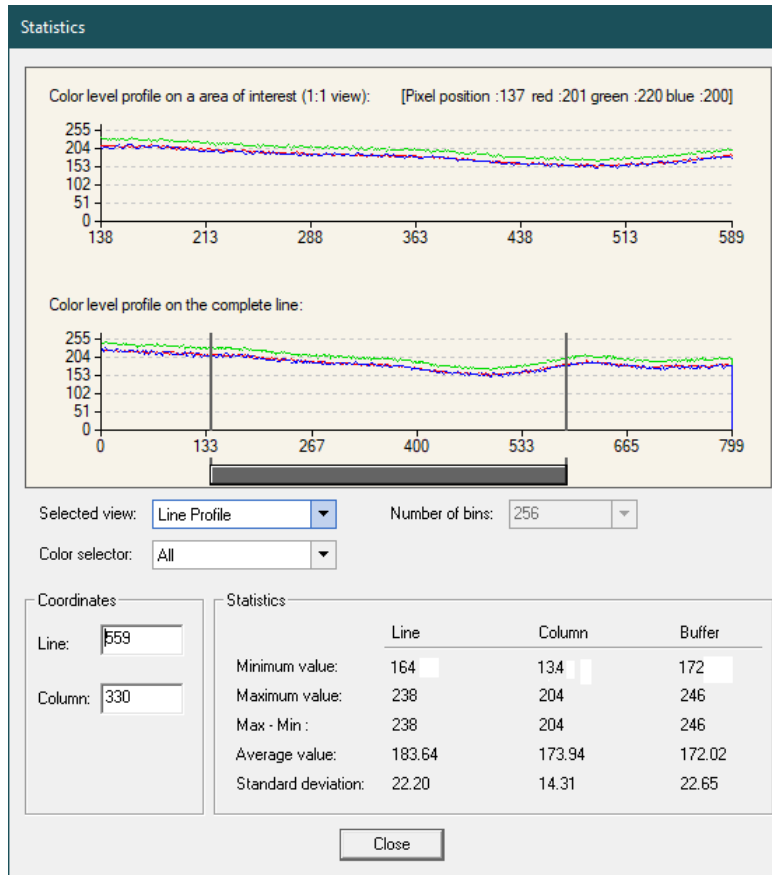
Statistics

Color level profile on a area of interest (1:1 view): [Pixel position :137 red :201 green :220 blue :200]

255
204
153
102
51
0
138 213 288 363 438 513 589

Color level profile on the complete line:

255
204
153
102
51
0
0 133 267 400 533 665 799

Selected view: Line Profile

Number of bins: 256

Color selector: All

Coordinates

Line: 559

Column: 330

Statistics

| | Line | Column | Buffer |
|---|---|---|---|
| Minimum value: | 164 | 134 | 172 |
| Maximum value: | 238 | 204 | 246 |
| Max - Min : | 238 | 204 | 246 |
| Average value: | 183.64 | 173.94 | 172.02 |
| Standard deviation: | 22.20 | 14.31 | 22.65 |

Close